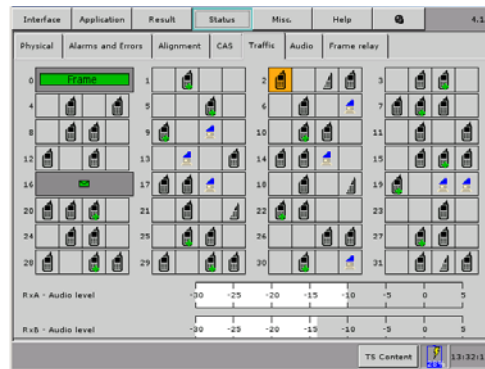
Interface Application Result Status Misc. Help 4.1

Physical Alarms and Errors Alignment CAS Traffic Audio Frame relay

0 Frame
1
2
3
4
5
6
7
8
9
10
11
12
13
14
15
16
17
18
19
20
21
22
23
24
25
26
27
28
29
30
31

RxA - Audio level
-30 -25 -20 -15 -10 -5 0 5

RxB - Audio level
-30 -25 -20 -15 -10 -5 0 5

TS Content 13:32:1